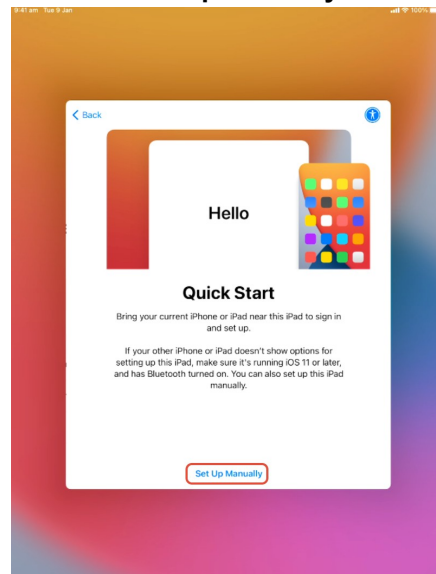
9:41 am Tue 9 Jan

100%

Back

Hello

Quick Start

Bring your current iPhone or iPad near this iPad to sign in and set up.

If your other iPhone or iPad doesn't show options for setting up this iPad, make sure it's running iOS 11 or later, and has Bluetooth turned on. You can also set up this iPad manually.

Set Up Manually